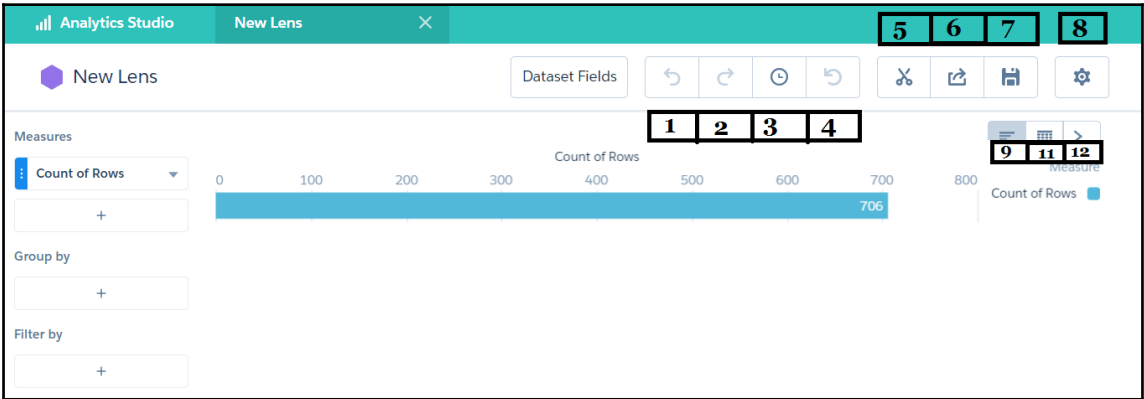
Analytics Studio

New Lens

5 6 7 8

New Lens

Dataset Fields

1 2 3 4

9 11 12

Measures

Count of Rows

+

Group by

+

Filter by

+

Count of Rows

0 100 200 300 400 500 600 700 800

706

Measure

Count of Rows